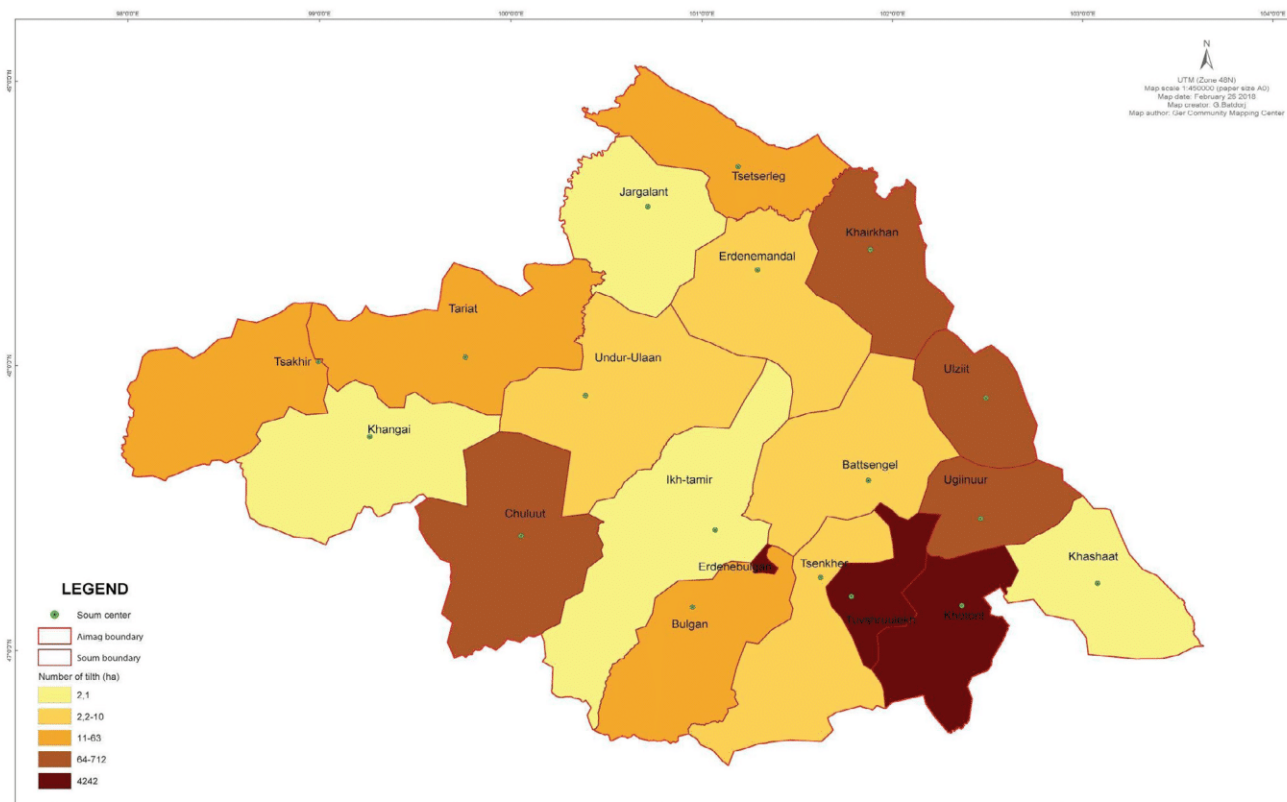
98°0'0"E
99°0'0"E
100°0'0"E
101°0'0"E
102°0'0"E
103°0'0"E
104°0'0"E

N

UTM (Zone 48N)
Map scale 1:450000 (paper size A0)
Map date: February 26 2018
Map creator: G.Batdorj
Map author: Ger Community Mapping Center

49°0'0"N
48°0'0"N
47°0'0"N

Tsetserleg
Jargalant
Khairkhan
Erdenemandal
Tariat
Tsakhir
Undur-Ulaan
Ulziit
Khangai
Battsengel
Ikh-tamir
Ugiinuur
Chuluut
Khashaat
Erdenebulgan
Tsenkher
Bulgan
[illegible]
Khotont

LEGEND
Soum center
Aimaq boundary
Soum boundary
Number of tilth (ha)
2,1
2,2-10
11-63
64-712
4242